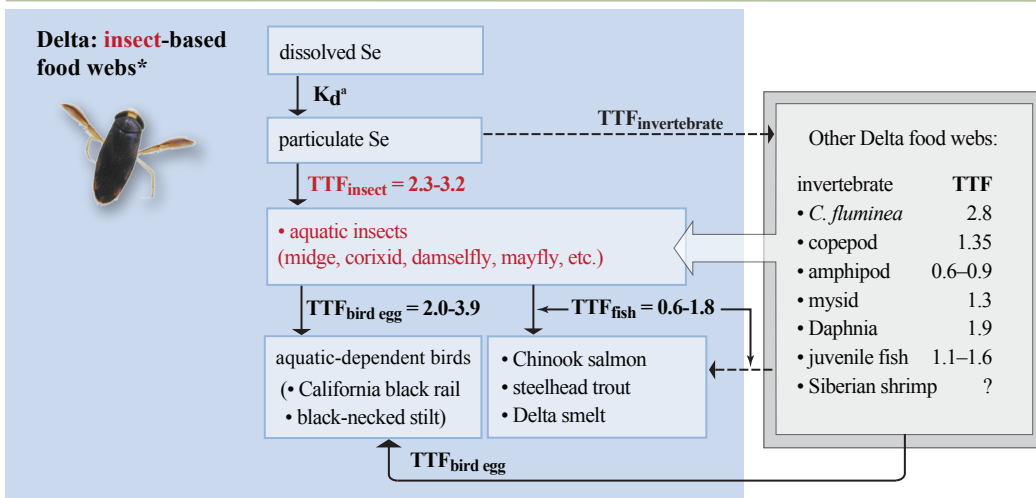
Delta: insect-based food webs*

dissolved Se

$K_d$$^a$

particulate Se

$TTF_{invertebrate}$

$TTF_{insect}$ = 2.3-3.2

• aquatic insects
(midge, corixid, damselfly, mayfly, etc.)

$TTF_{bird\ egg}$ = 2.0-3.9

$TTF_{fish}$ = 0.6-1.8

aquatic-dependent birds
(• California black rail
• black-necked stilt)

• Chinook salmon
• steelhead trout
• Delta smelt

$TTF_{bird\ egg}$

Other Delta food webs:

| invertebrate | TTF |
|---|---|
| • C. fluminea | 2.8 |
| • copepod | 1.35 |
| • amphipod | 0.6–0.9 |
| • mysid | 1.3 |
| • Daphnia | 1.9 |
| • juvenile fish | 1.1–1.6 |
| • Siberian shrimp | ? |